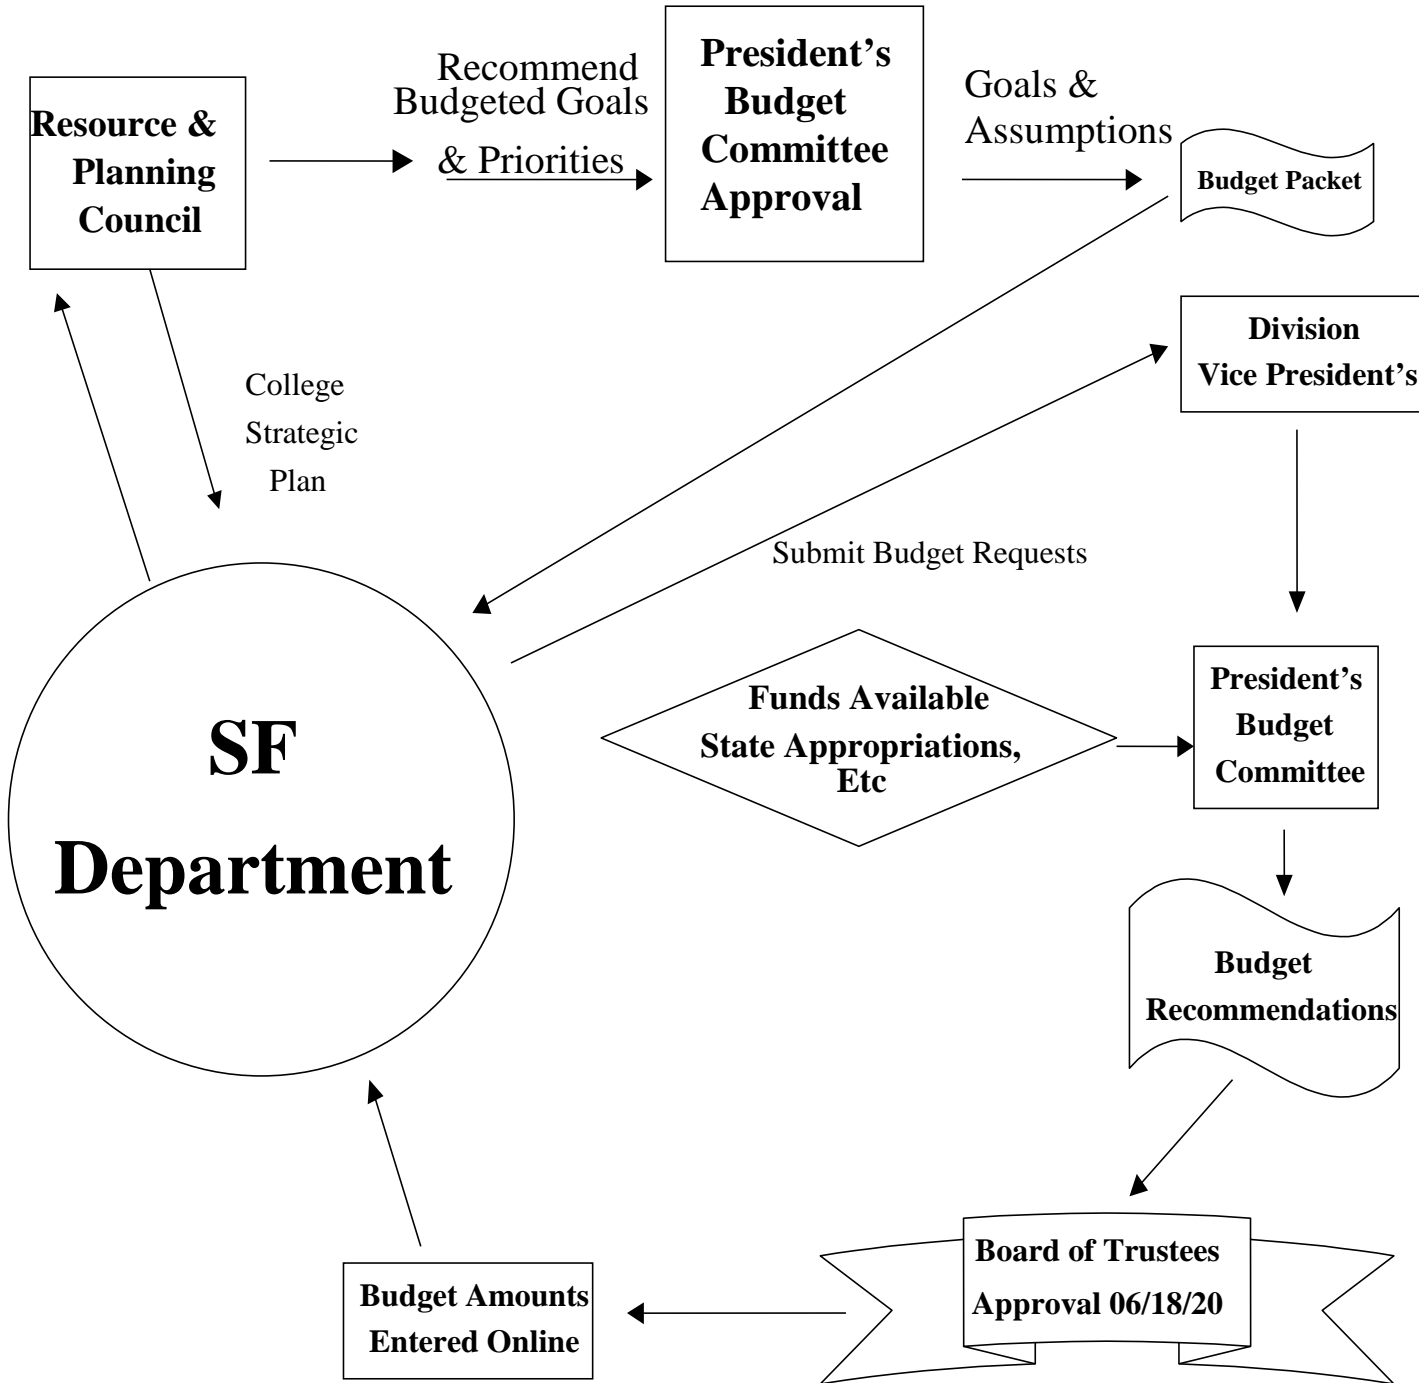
Resource & Planning Council

Recommend Budgeted Goals & Priorities

President's Budget Committee Approval

Goals & Assumptions

Budget Packet

Division Vice President's

College Strategic Plan

Submit Budget Requests

SF Department

Funds Available State Appropriations, Etc

President's Budget Committee

Budget Recommendations

Board of Trustees Approval 06/18/20

Budget Amounts Entered Online